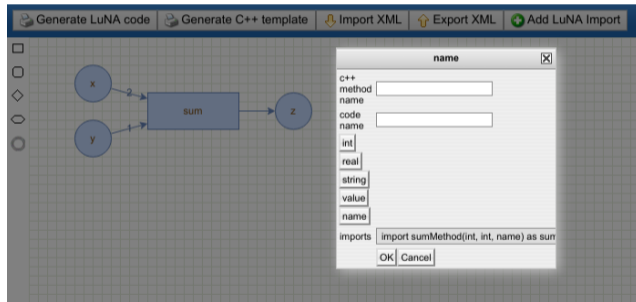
Generate LuNA code | Generate C++ template | Import XML | Export XML | Add LuNA Import

x

y

2

1

sum

z

name

c++ method name

code name

int

real

string

value

name

imports | import sumMethod(int, int, name) as sum

OK | Cancel